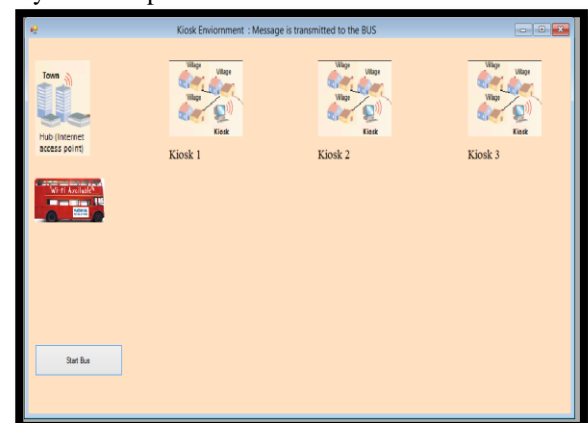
Kiosk Enviornment : Message is transmitted to the BUS

Town

Hub (Internet access point)

Village
Village
Village
Kiosk
Kiosk 1

Village
Village
Village
Kiosk
Kiosk 2

Village
Village
Village
Kiosk
Kiosk 3

Wi-Fi Available

Start Bus